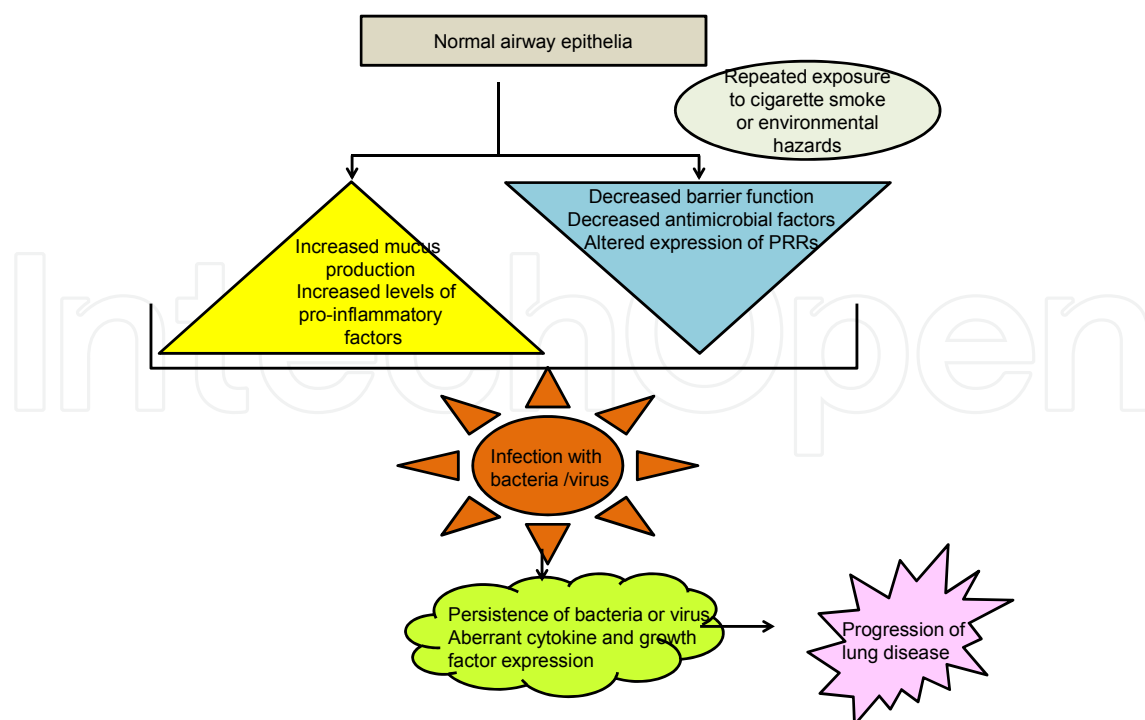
Normal airway epithelia

Repeated exposure to cigarette smoke or environmental hazards

Decreased barrier function
Decreased antimicrobial factors
Altered expression of PRRs

Increased mucus production
Increased levels of pro-inflammatory factors

IntechOpen

Infection with bacteria /virus

Persistence of bacteria or virus
Aberrant cytokine and growth factor expression

Progression of lung disease